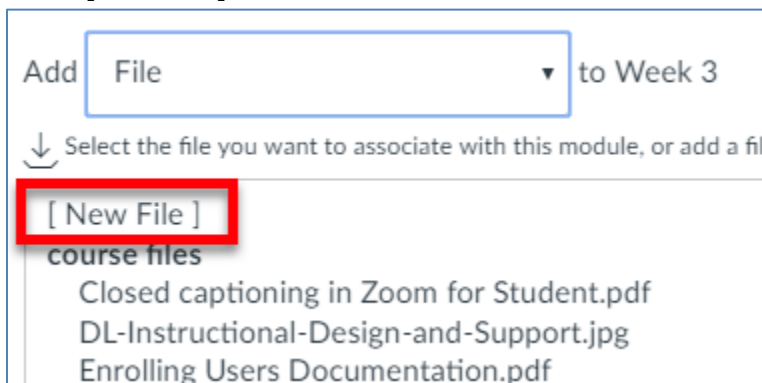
Add File ▾ to Week 3

Select the file you want to associate with this module, or add a fi

[ New File ]
course files
Closed captioning in Zoom for Student.pdf
DL-Instructional-Design-and-Support.jpg
Enrolling Users Documentation.pdf